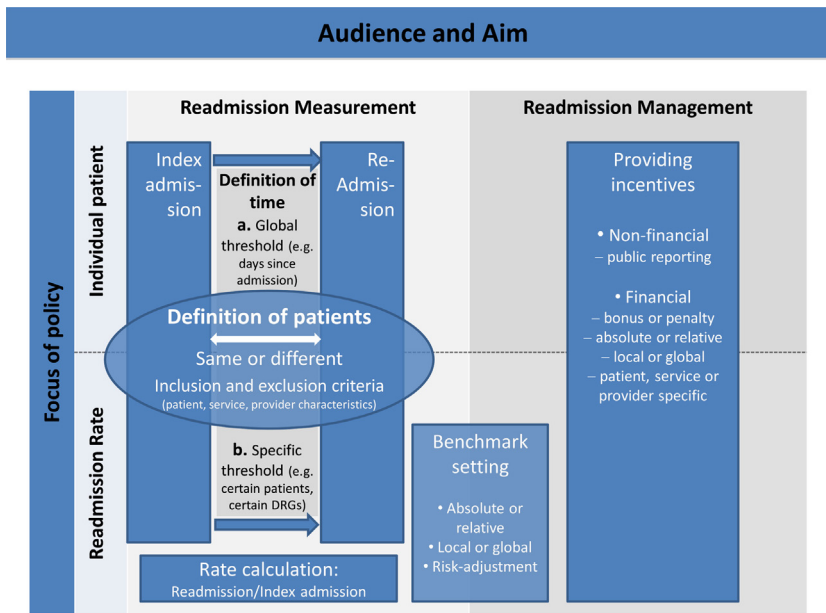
Audience and Aim

Focus of policy

Individual patient

Readmission Rate

Readmission Measurement

Readmission Management

Index admission

Definition of time

a. Global threshold (e.g. days since admission)

Re-Admission

Definition of patients

Same or different

Inclusion and exclusion criteria (patient, service, provider characteristics)

b. Specific threshold (e.g. certain patients, certain DRGs)

Rate calculation: Readmission/Index admission

Benchmark setting

• Absolute or relative
• Local or global
• Risk-adjustment

Providing incentives

• Non-financial
– public reporting

• Financial
– bonus or penalty
– absolute or relative
– local or global
– patient, service or provider specific